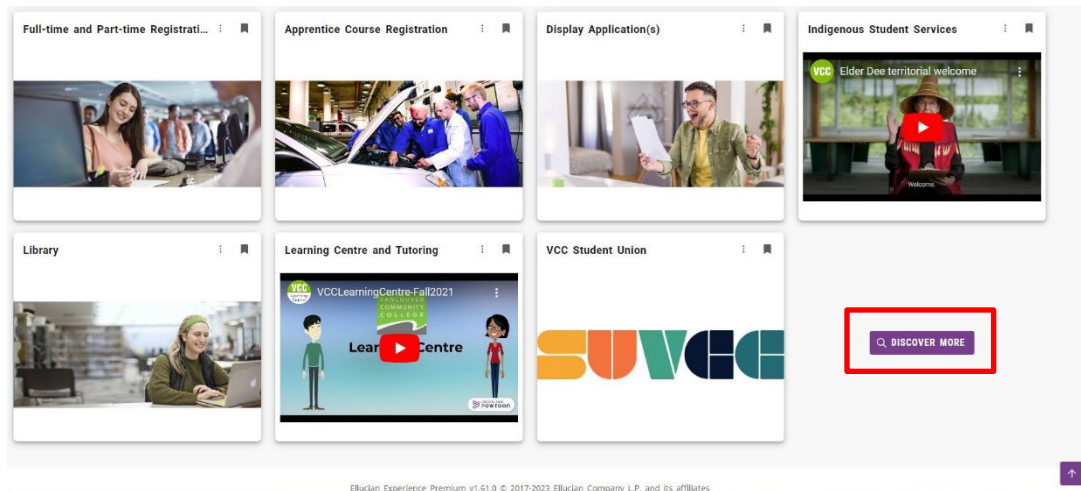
Full-time and Part-time Registrati...

Apprentice Course Registration

Display Application(s)

Indigenous Student Services

VCC Elder Dee territorial welcome

Welcome

Library

Learning Centre and Tutoring

VCC Learning Centre

VCCLearningCentre-Fall2021

VANCOUVER COMMUNITY COLLEGE

Lear Centre

POWTOON

VCC Student Union

SUVCC

DISCOVER MORE

Ellucian Experience Premium v1.61.0 © 2017-2023 Ellucian Company L.P. and its affiliates